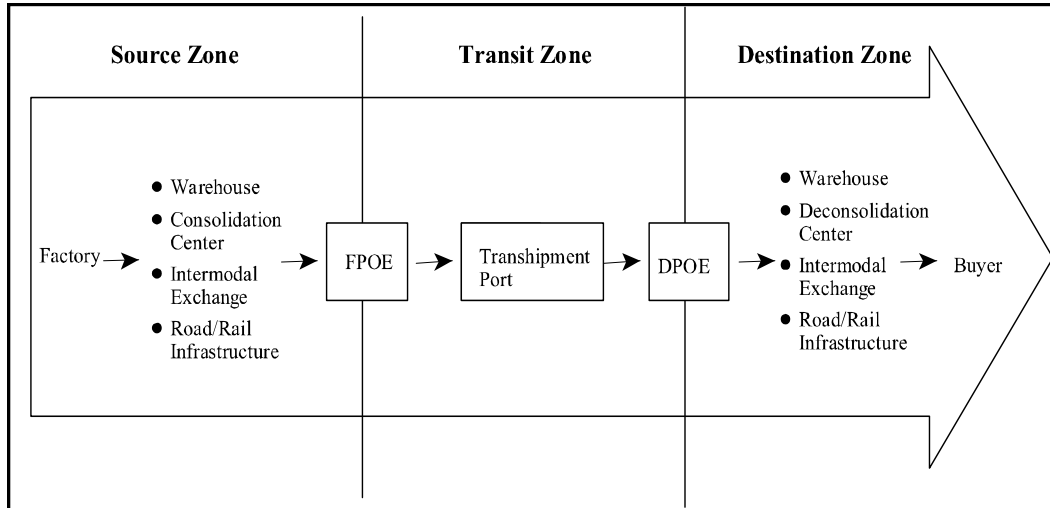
Source Zone

Transit Zone

Destination Zone

Factory

- Warehouse
- Consolidation Center
- Intermodal Exchange
- Road/Rail Infrastructure

FPOE

Transhipment Port

DPOE

- Warehouse
- Deconsolidation Center
- Intermodal Exchange
- Road/Rail Infrastructure

Buyer